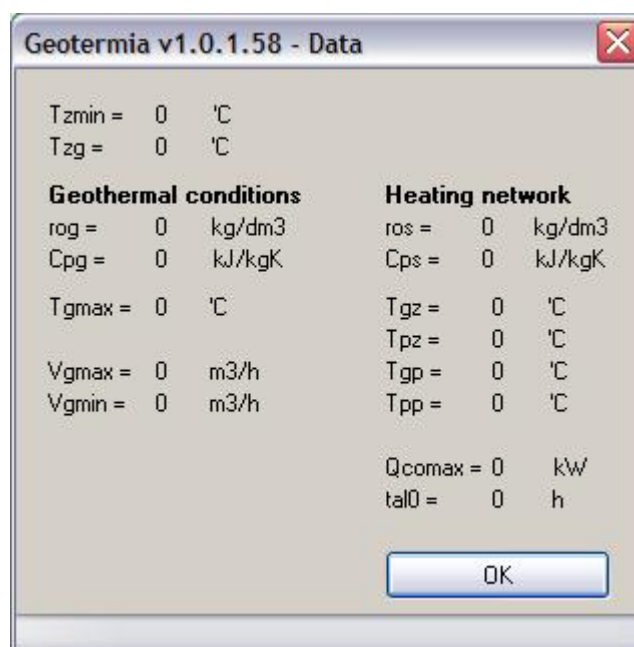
Geotermia v1.0.1.58 - Data

Tzmin = 0 'C
Tzg = 0 'C

**Geothermal conditions**
rog = 0 kg/dm3
Cpg = 0 kJ/kgK

Tgmax = 0 'C

Vgmax = 0 m3/h
Vgmin = 0 m3/h

**Heating network**
ros = 0 kg/dm3
Cps = 0 kJ/kgK

Tgz = 0 'C
Tpz = 0 'C
Tgp = 0 'C
Tpp = 0 'C

Qcomax = 0 kW
tal0 = 0 h

OK